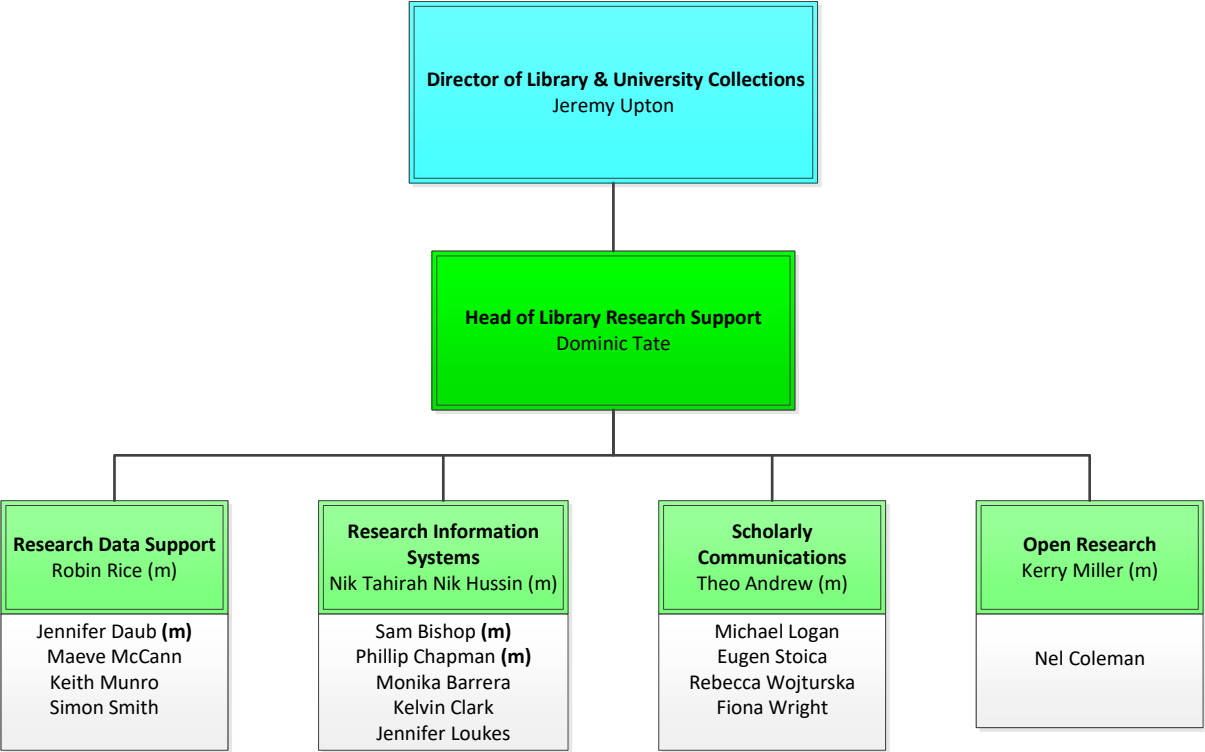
**Director of Library & University Collections**
Jeremy Upton

**Head of Library Research Support**
Dominic Tate

**Research Data Support**
Robin Rice (m)

Jennifer Daub **(m)**
Maeve McCann
Keith Munro
Simon Smith

**Research Information Systems**
Nik Tahirah Nik Hussin (m)

Sam Bishop **(m)**
Phillip Chapman **(m)**
Monika Barrera
Kelvin Clark
Jennifer Loukes

**Scholarly Communications**
Theo Andrew (m)

Michael Logan
Eugen Stoica
Rebecca Wojturska
Fiona Wright

**Open Research**
Kerry Miller (m)

Nel Coleman